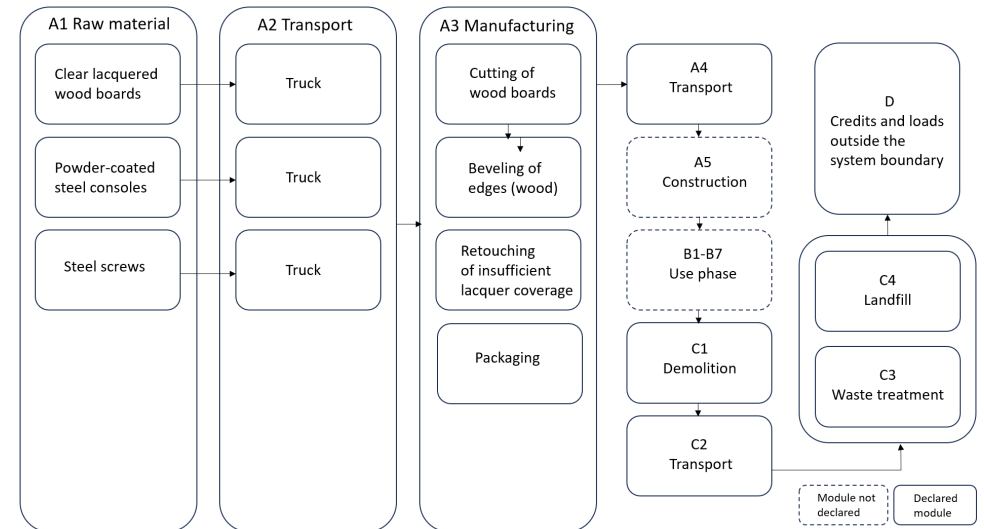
A1 Raw material

Clear lacquered wood boards

Powder-coated steel consoles

Steel screws

A2 Transport

Truck

Truck

Truck

A3 Manufacturing

Cutting of wood boards

Beveling of edges (wood)

Retouching of insufficient lacquer coverage

Packaging

A4 Transport

A5 Construction

B1-B7 Use phase

C1 Demolition

C2 Transport

D Credits and loads outside the system boundary

C4 Landfill

C3 Waste treatment

Module not declared

Declared module